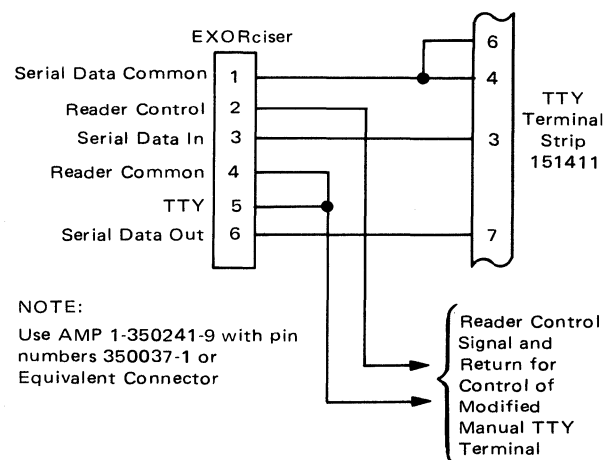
EXORciser

Serial Data Common 1
Reader Control 2
Serial Data In 3
Reader Common 4
TTY 5
Serial Data Out 6

6
4
3
7

TTY Terminal Strip 151411

NOTE:
Use AMP 1-350241-9 with pin numbers 350037-1 or Equivalent Connector

Reader Control Signal and Return for Control of Modified Manual TTY Terminal